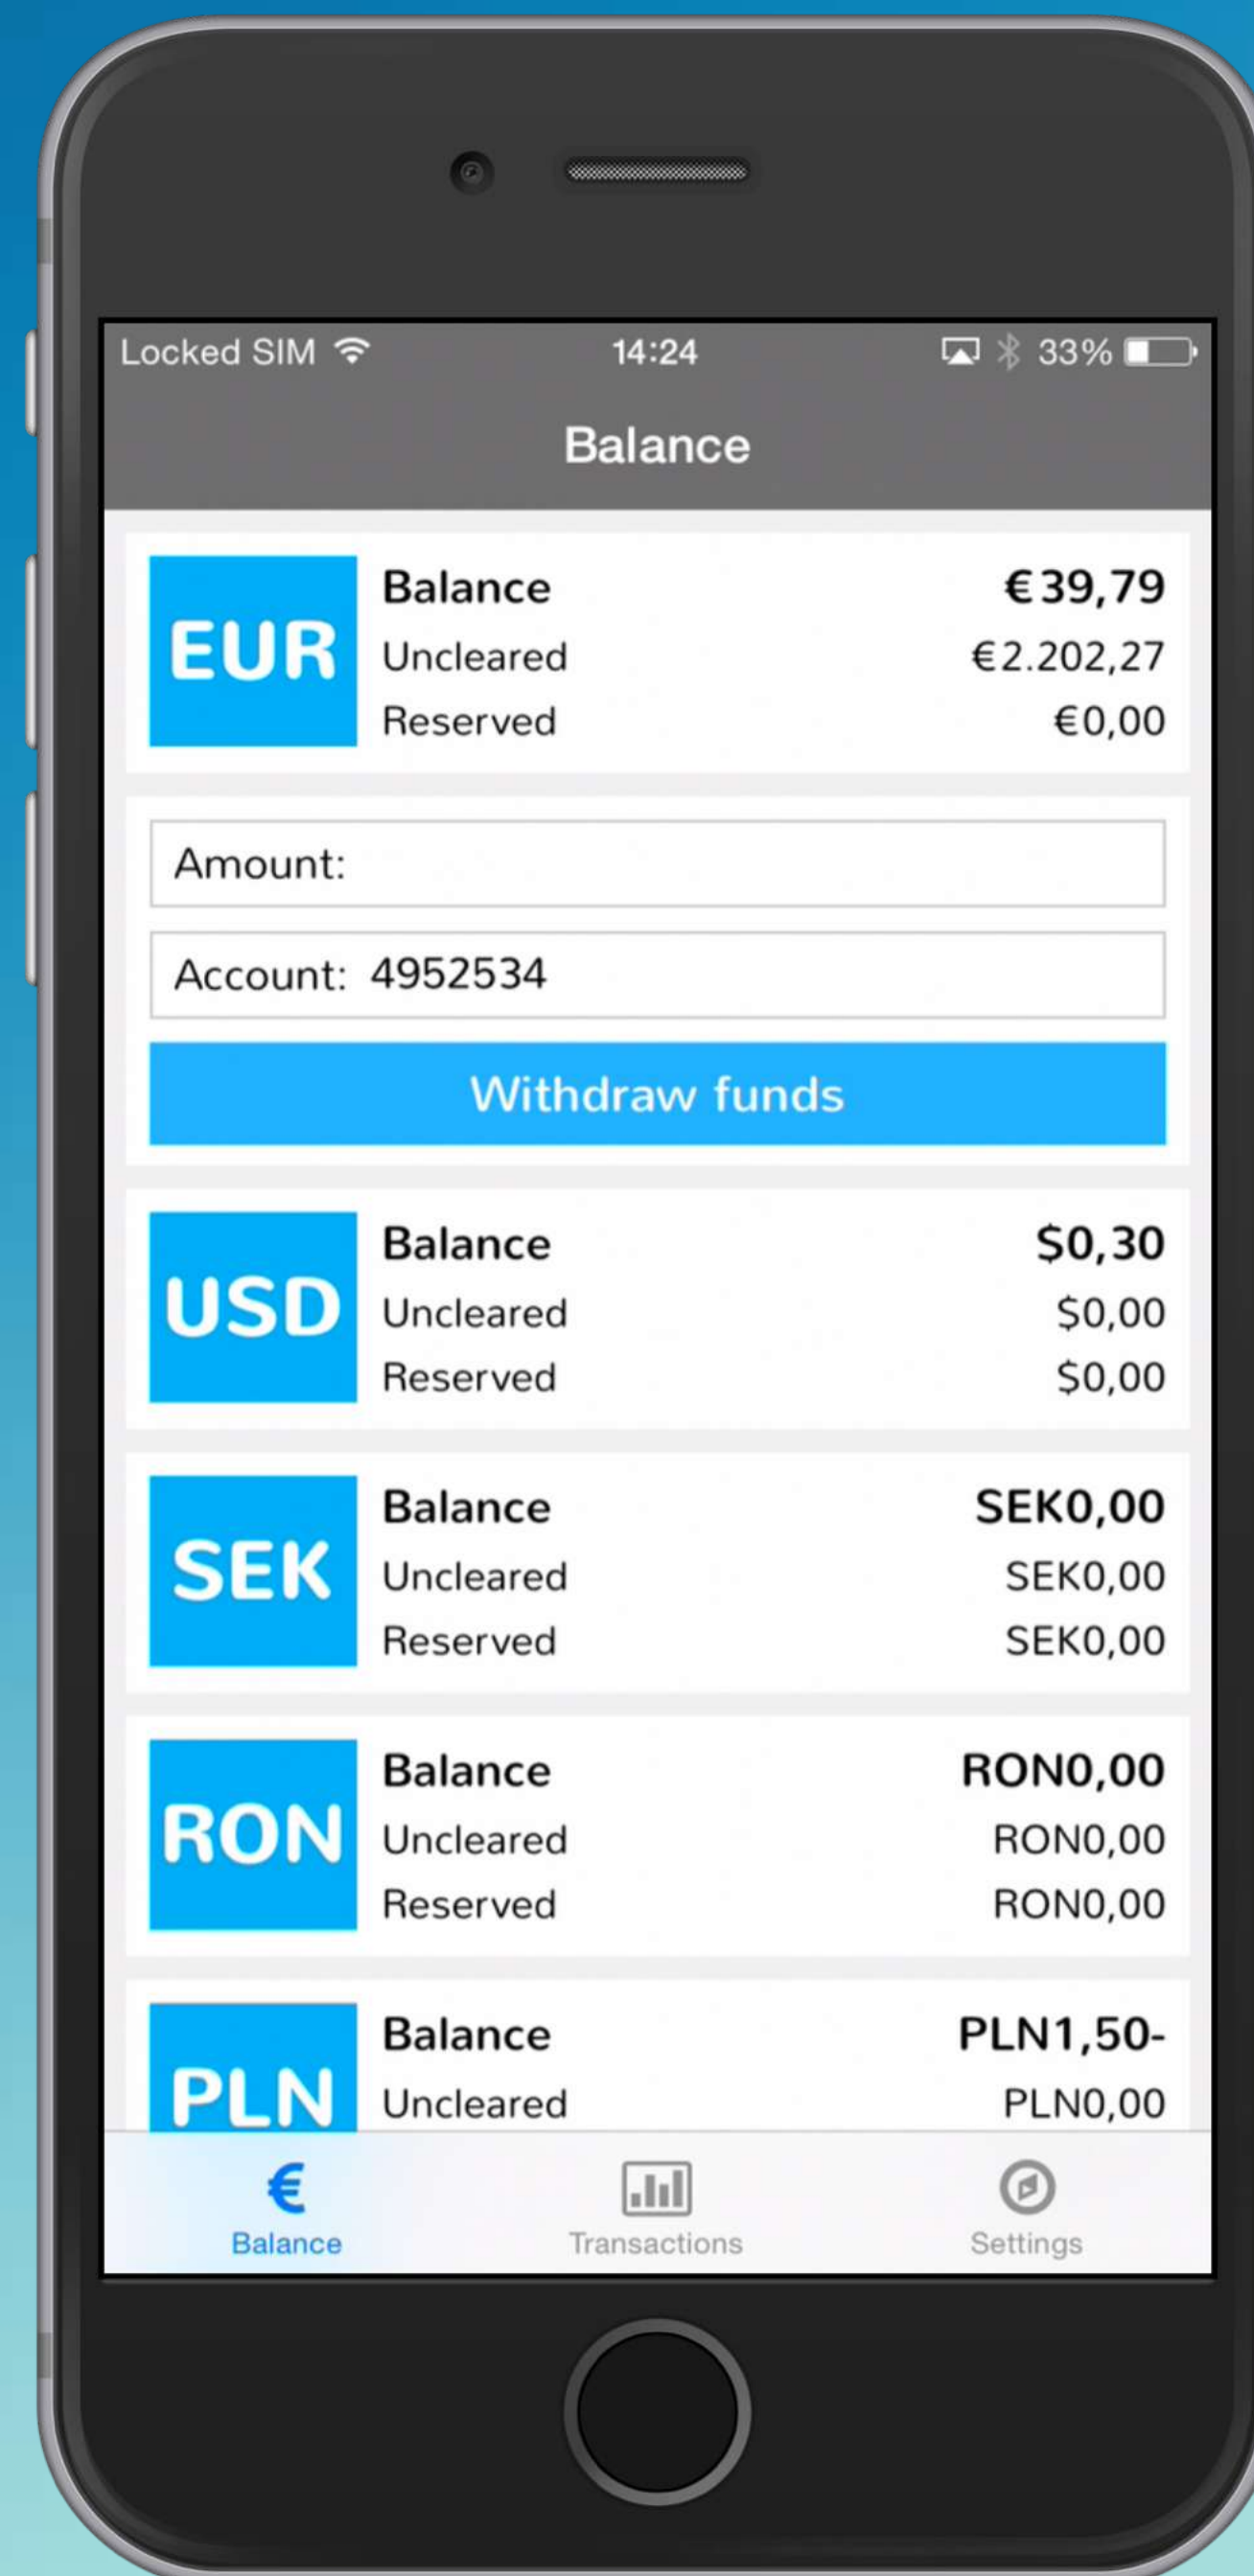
Locked SIM 14:24 33%

Balance

EUR
Balance €39,79
Uncleared €2.202,27
Reserved €0,00

Amount:

Account: 4952534

Withdraw funds

USD
Balance $0,30
Uncleared $0,00
Reserved $0,00

SEK
Balance SEK0,00
Uncleared SEK0,00
Reserved SEK0,00

RON
Balance RON0,00
Uncleared RON0,00
Reserved RON0,00

PLN
Balance PLN1,50-
Uncleared PLN0,00

€
Balance
Transactions
Settings